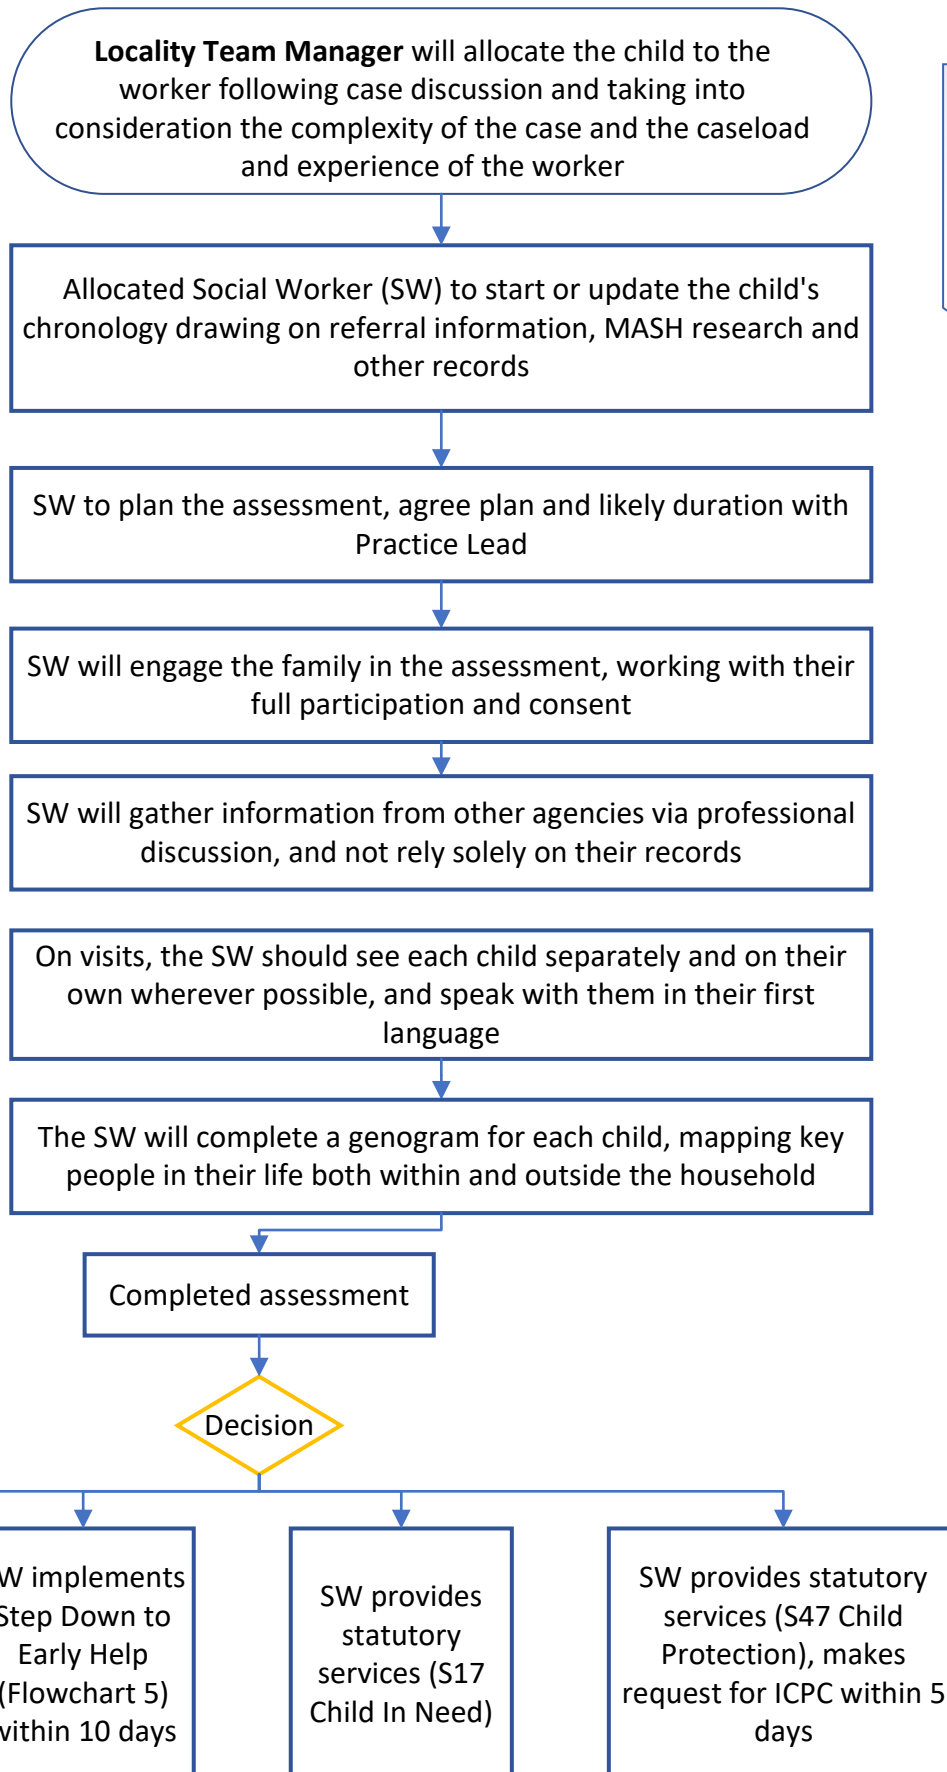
**Locality Team Manager** will allocate the child to the worker following case discussion and taking into consideration the complexity of the case and the caseload and experience of the worker

Allocated Social Worker (SW) to start or update the child's chronology drawing on referral information, MASH research and other records

SW to plan the assessment, agree plan and likely duration with Practice Lead

SW will engage the family in the assessment, working with their full participation and consent

SW will gather information from other agencies via professional discussion, and not rely solely on their records

On visits, the SW should see each child separately and on their own wherever possible, and speak with them in their first language

The SW will complete a genogram for each child, mapping key people in their life both within and outside the household

Completed assessment

Decision

W implements Step Down to Early Help (Flowchart 5) within 10 days

SW provides statutory services (S17 Child In Need)

SW provides statutory services (S47 Child Protection), makes request for ICPC within 5 days